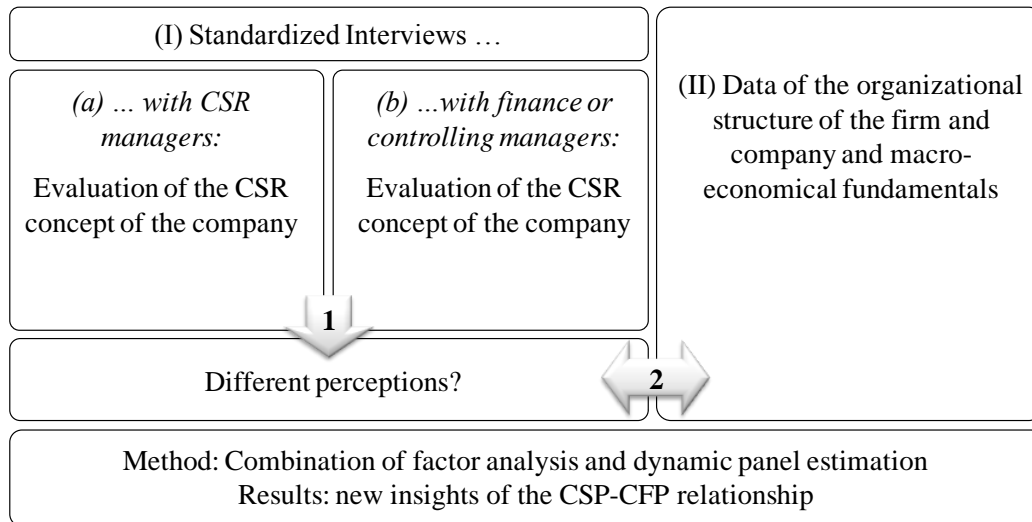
(I) Standardized Interviews …

(a) … with CSR managers:

Evaluation of the CSR concept of the company

(b) …with finance or controlling managers:

Evaluation of the CSR concept of the company

(II) Data of the organizational structure of the firm and company and macroeconomical fundamentals

1

Different perceptions?

2

Method: Combination of factor analysis and dynamic panel estimation
Results: new insights of the CSP-CFP relationship